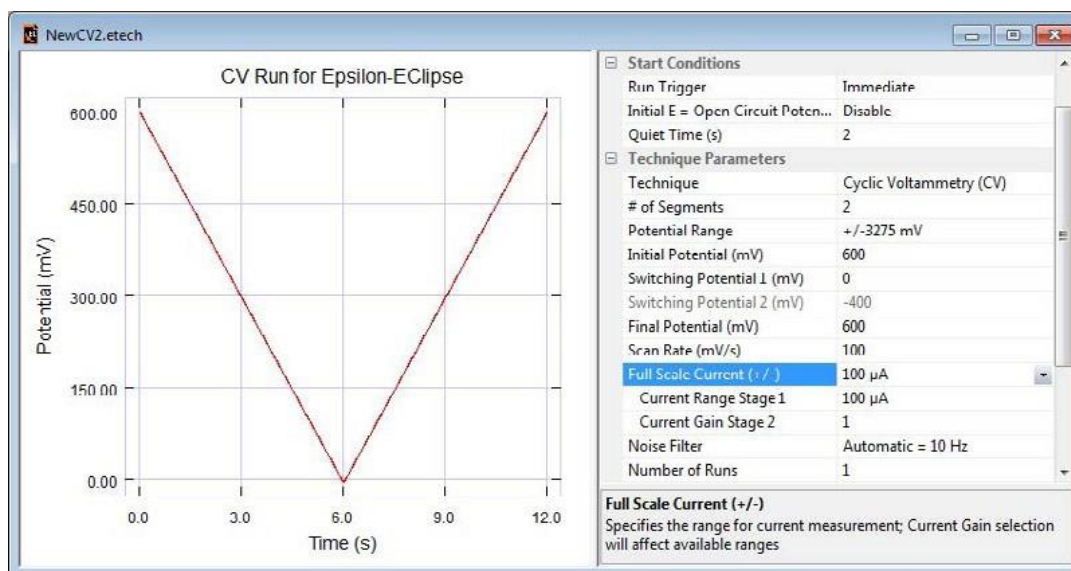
NewCV2.etech

CV Run for Epsilon-EClipse

Potential (mV)

600.00
450.00
300.00
150.00
0.00

0.0 3.0 6.0 9.0 12.0

Time (s)

| | |
|---|---|
| Start Conditions | |
| Run Trigger | Immediate |
| Initial E = Open Circuit Poten... | Disable |
| Quiet Time (s) | 2 |
| Technique Parameters | |
| Technique | Cyclic Voltammetry (CV) |
| # of Segments | 2 |
| Potential Range | +/-3275 mV |
| Initial Potential (mV) | 600 |
| Switching Potential 1 (mV) | 0 |
| Switching Potential 2 (mV) | -400 |
| Final Potential (mV) | 600 |
| Scan Rate (mV/s) | 100 |
| Full Scale Current (+/-) | 100 μA |
| Current Range Stage 1 | 100 μA |
| Current Gain Stage 2 | 1 |
| Noise Filter | Automatic = 10 Hz |
| Number of Runs | 1 |

Full Scale Current (+/-)
Specifies the range for current measurement; Current Gain selection will affect available ranges